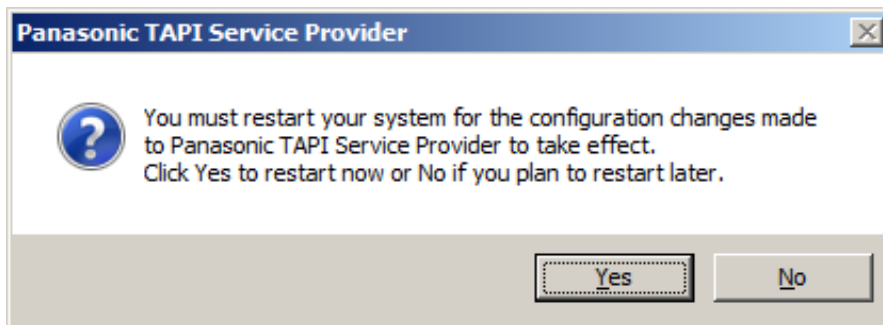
Panasonic TAPI Service Provider

?

You must restart your system for the configuration changes made to Panasonic TAPI Service Provider to take effect.
Click Yes to restart now or No if you plan to restart later.

Yes

No